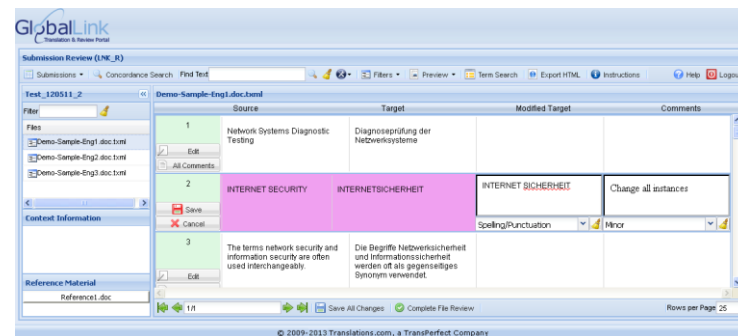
GlobalLink
Translation & Review Portal

Submission Review (LNK_R)

Submissions ▾ Concordance Search Find Text Filters ▾ Preview ▾ Term Search Export HTML Instructions Help Logout

Test_120511_2

Filter

Files

Demo-Sample-Eng1.doc.txml
Demo-Sample-Eng2.doc.txml
Demo-Sample-Eng3.doc.txml

Context Information

Reference Material

Reference1.doc

Demo-Sample-Eng1.doc.txml

| | Source | Target | Modified Target | Comments |
|---|---|---|---|---|
| 1 Edit All Comments | Network Systems Diagnostic Testing | Diagnoseprüfung der Netzwerksysteme | | |
| 2 Save Cancel | INTERNET SECURITY | INTERNETSICHERHEIT | INTERNET SICHERHEIT Spelling/Punctuation | Change all instances Minor |
| 3 Edit | The terms network security and information security are often used interchangeably. | Die Begriffe Netzwerksicherheit und Informationssicherheit werden oft als gegenseitiges Synonym verwendet. | | |

1/1 Save All Changes Complete File Review Rows per Page 25

© 2009-2013 Translations.com, a TransPerfect Company